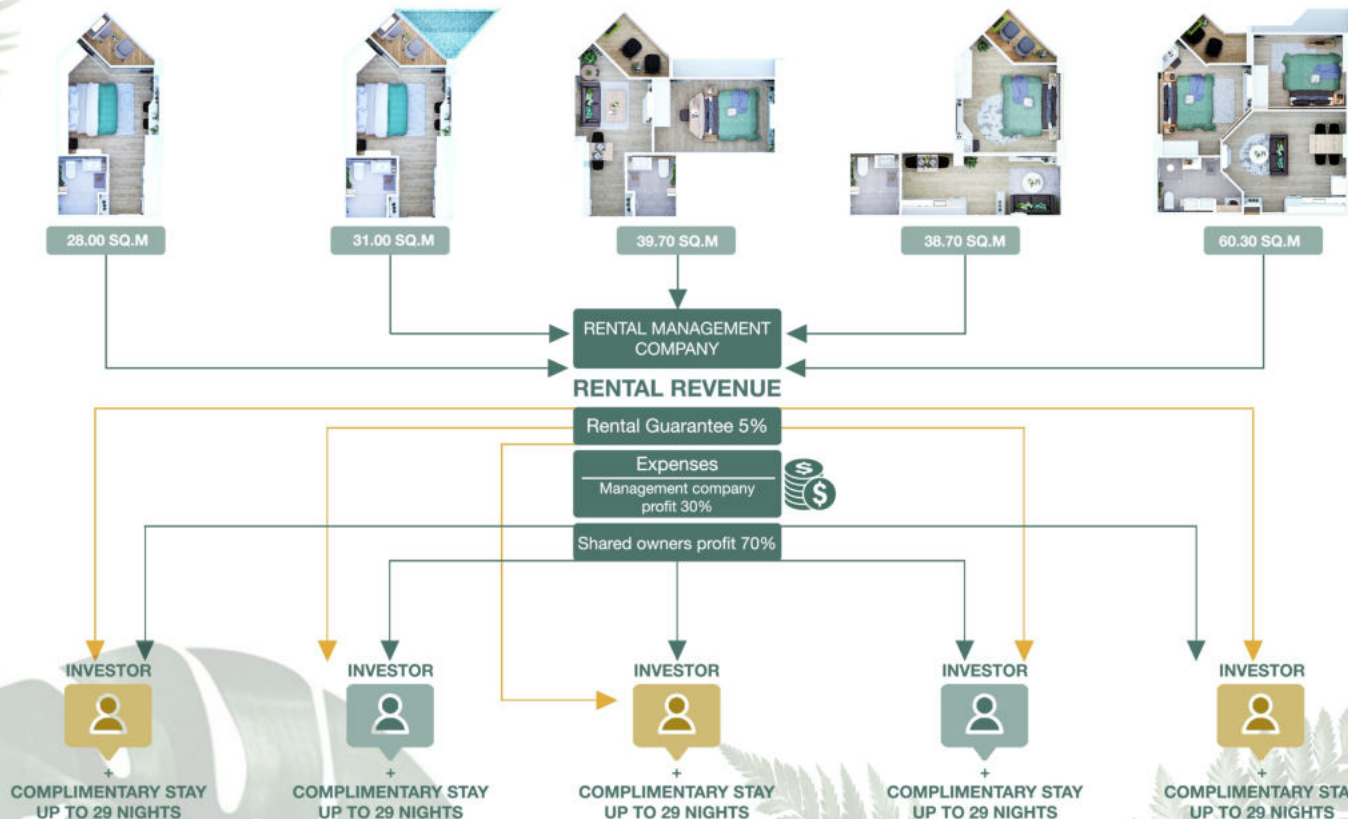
28.00 SQ.M

31.00 SQ.M

39.70 SQ.M

38.70 SQ.M

60.30 SQ.M

RENTAL MANAGEMENT COMPANY

RENTAL REVENUE

Rental Guarantee 5%

Expenses

Management company profit 30%

Shared owners profit 70%

INVESTOR
+
COMPLIMENTARY STAY
UP TO 29 NIGHTS

INVESTOR
+
COMPLIMENTARY STAY
UP TO 29 NIGHTS

INVESTOR
+
COMPLIMENTARY STAY
UP TO 29 NIGHTS

INVESTOR
+
COMPLIMENTARY STAY
UP TO 29 NIGHTS

INVESTOR
+
COMPLIMENTARY STA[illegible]
UP TO 29 NIGHTS